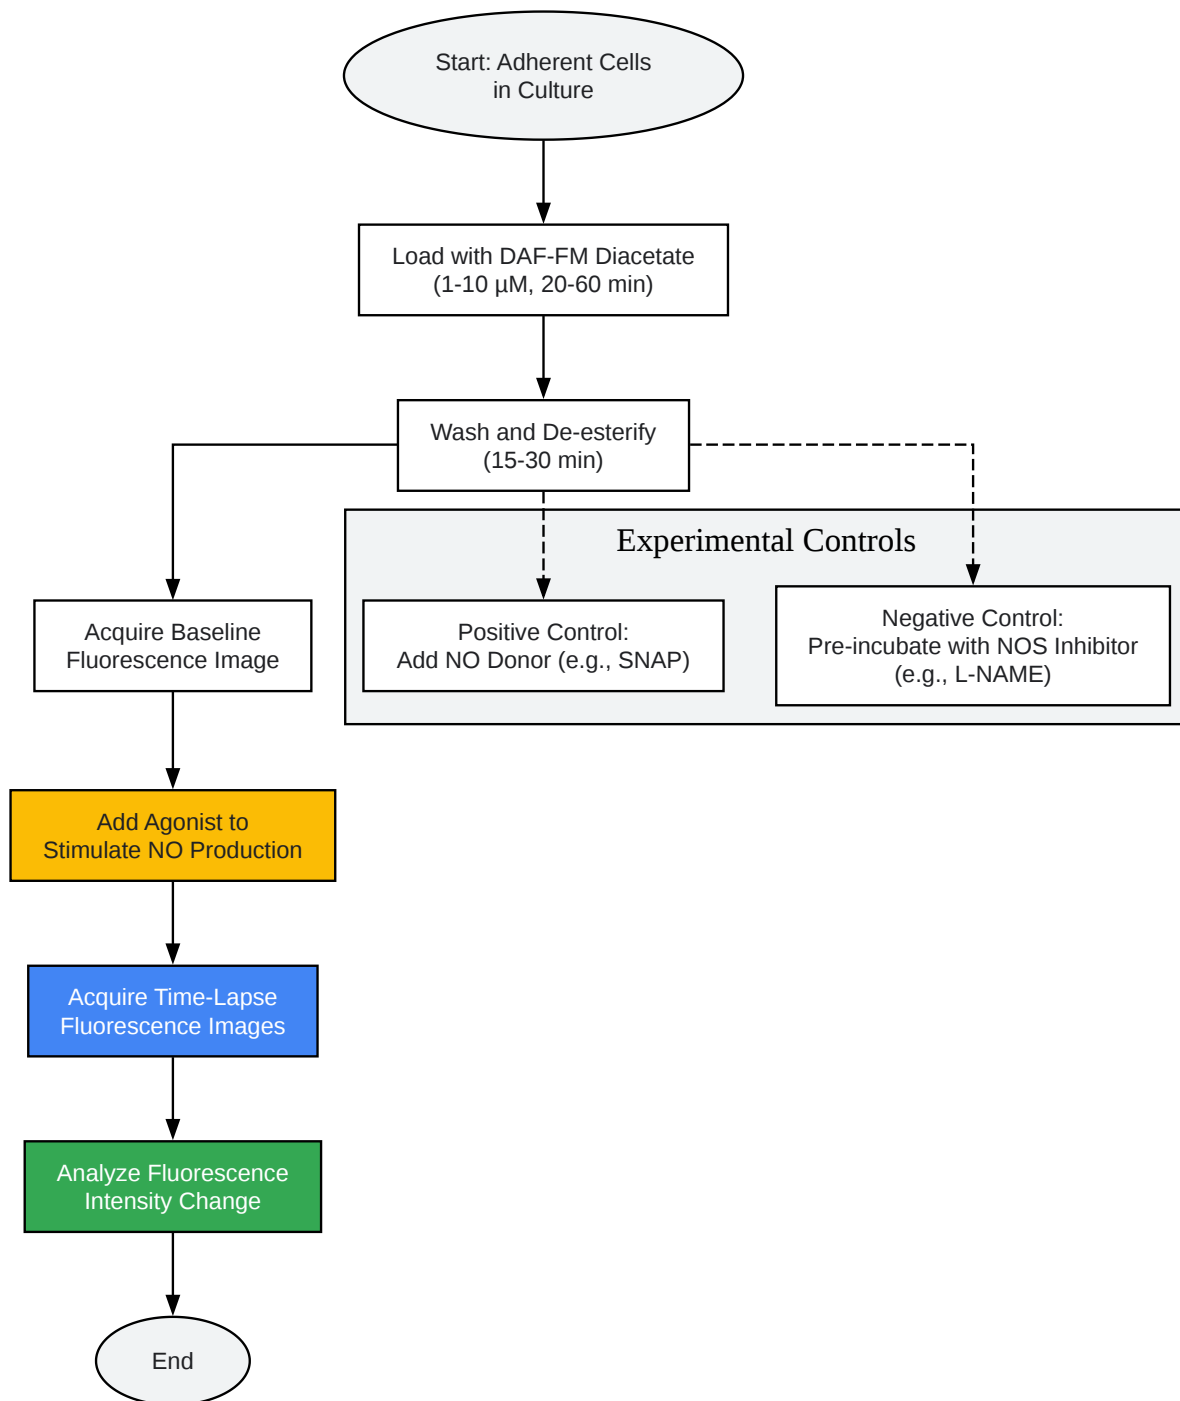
Start: Adherent Cells
in Culture

Load with DAF-FM Diacetate
(1-10 µM, 20-60 min)

Wash and De-esterify
(15-30 min)

Experimental Controls

Acquire Baseline
Fluorescence Image

Positive Control:
Add NO Donor (e.g., SNAP)

Negative Control:
Pre-incubate with NOS Inhibitor
(e.g., L-NAME)

Add Agonist to
Stimulate NO Production

Acquire Time-Lapse
Fluorescence Images

Analyze Fluorescence
Intensity Change

End